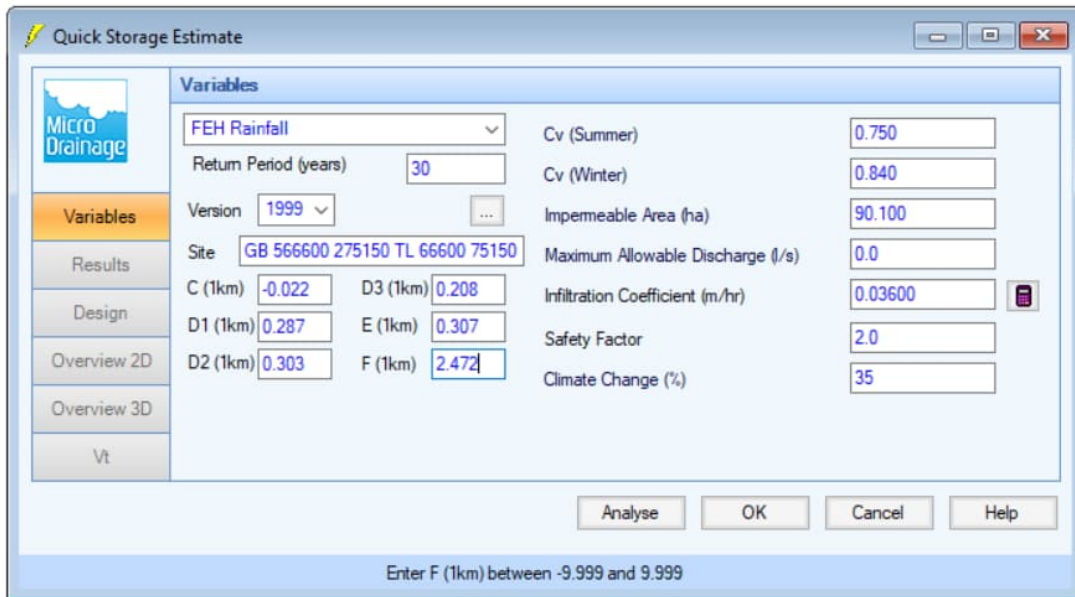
Quick Storage Estimate

Micro Drainage

Variables
Results
Design
Overview 2D
Overview 3D
Vt

Variables

FEH Rainfall
Return Period (years) 30
Version 1999
...
Site GB 566600 275150 TL 66600 75150
C (1km) -0.022
D3 (1km) 0.208
D1 (1km) 0.287
E (1km) 0.307
D2 (1km) 0.303
F (1km) 2.472

Cv (Summer) 0.750
Cv (Winter) 0.840
Impermeable Area (ha) 90.100
Maximum Allowable Discharge (l/s) 0.0
Infiltration Coefficient (m/hr) 0.03600
Safety Factor 2.0
Climate Change (%) 35

Analyse
OK
Cancel
Help

Enter F (1km) between -9.999 and 9.999